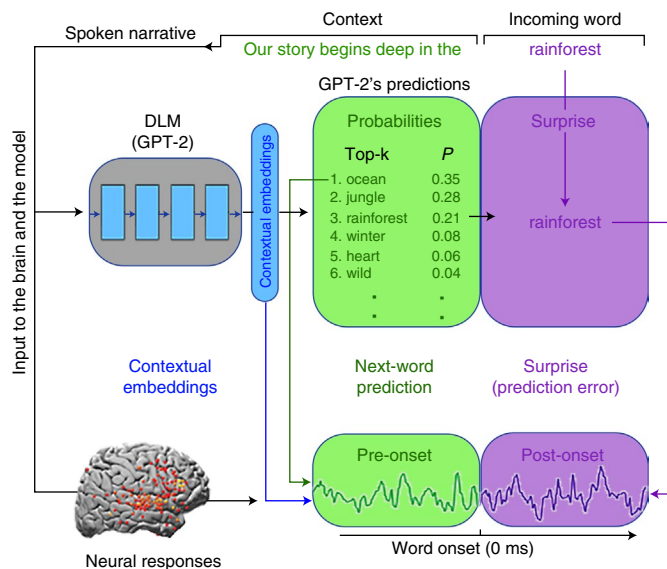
Spoken narrative

Context

Incoming word

Our story begins deep in the

rainforest

Input to the brain and the model

GPT-2's predictions

DLM (GPT-2)

Contextual embeddings

Probabilities

| Top-k | $P$ |
|---|---|
| 1. ocean | 0.35 |
| 2. jungle | 0.28 |
| 3. rainforest | 0.21 |
| 4. winter | 0.08 |
| 5. heart | 0.06 |
| 6. wild | 0.04 |
| . | . |
| . | . |

Surprise

rainforest

Contextual embeddings

Next-word prediction

Surprise (prediction error)

Pre-onset

Post-onset

Neural responses

Word onset (0 ms)